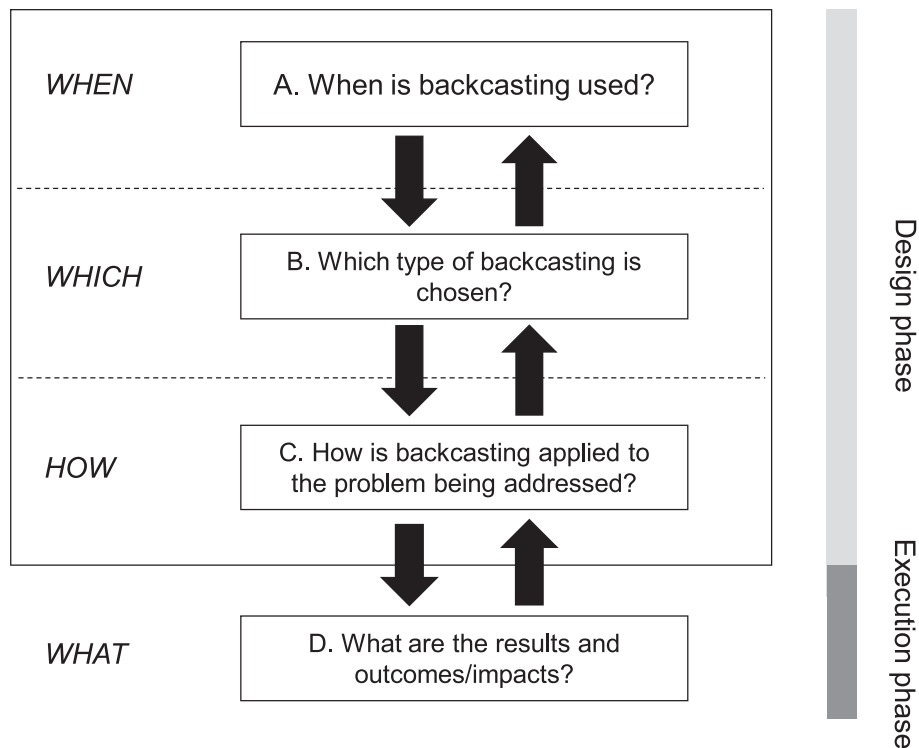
WHEN

A. When is backcasting used?

WHICH

B. Which type of backcasting is chosen?

HOW

C. How is backcasting applied to the problem being addressed?

WHAT

D. What are the results and outcomes/impacts?

Design phase

Execution phase